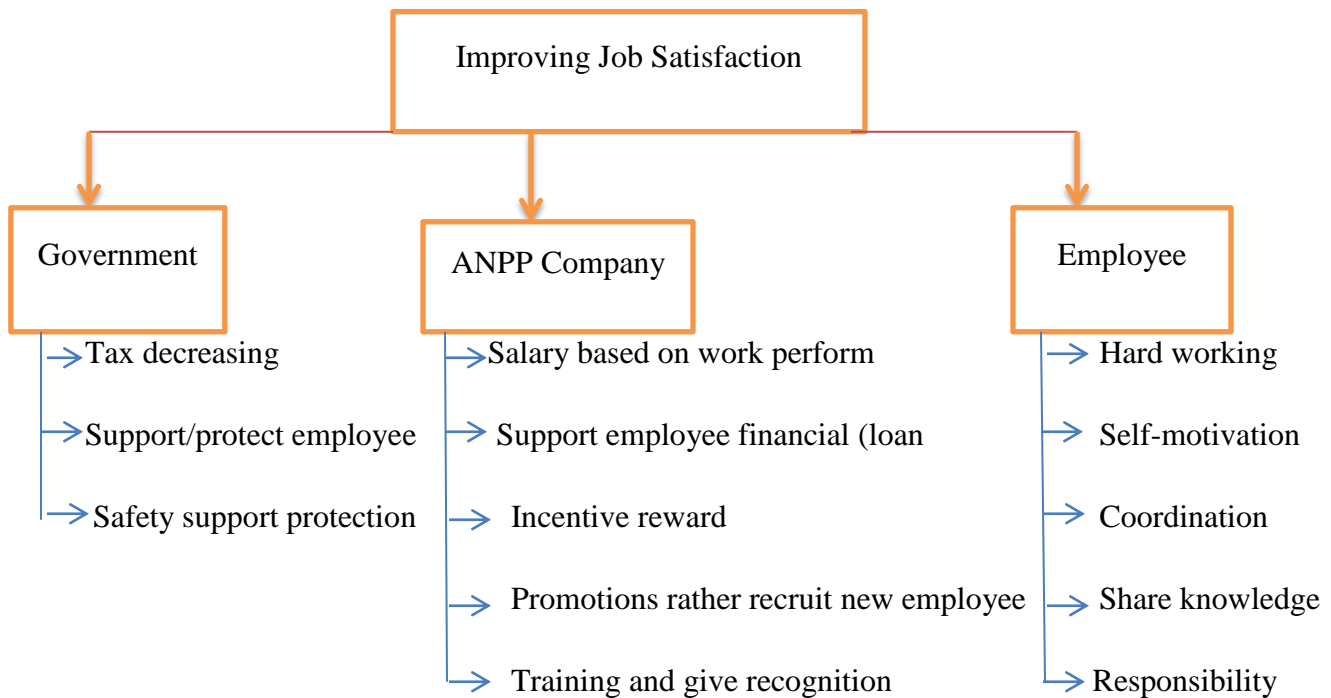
Improving Job Satisfaction

Government

Tax decreasing

Support/protect employee

Safety support protection

ANPP Company

Salary based on work perform

Support employee financial (loan

Incentive reward

Promotions rather recruit new employee

Training and give recognition

Employee

Hard working

Self-motivation

Coordination

Share knowledge

Responsibility